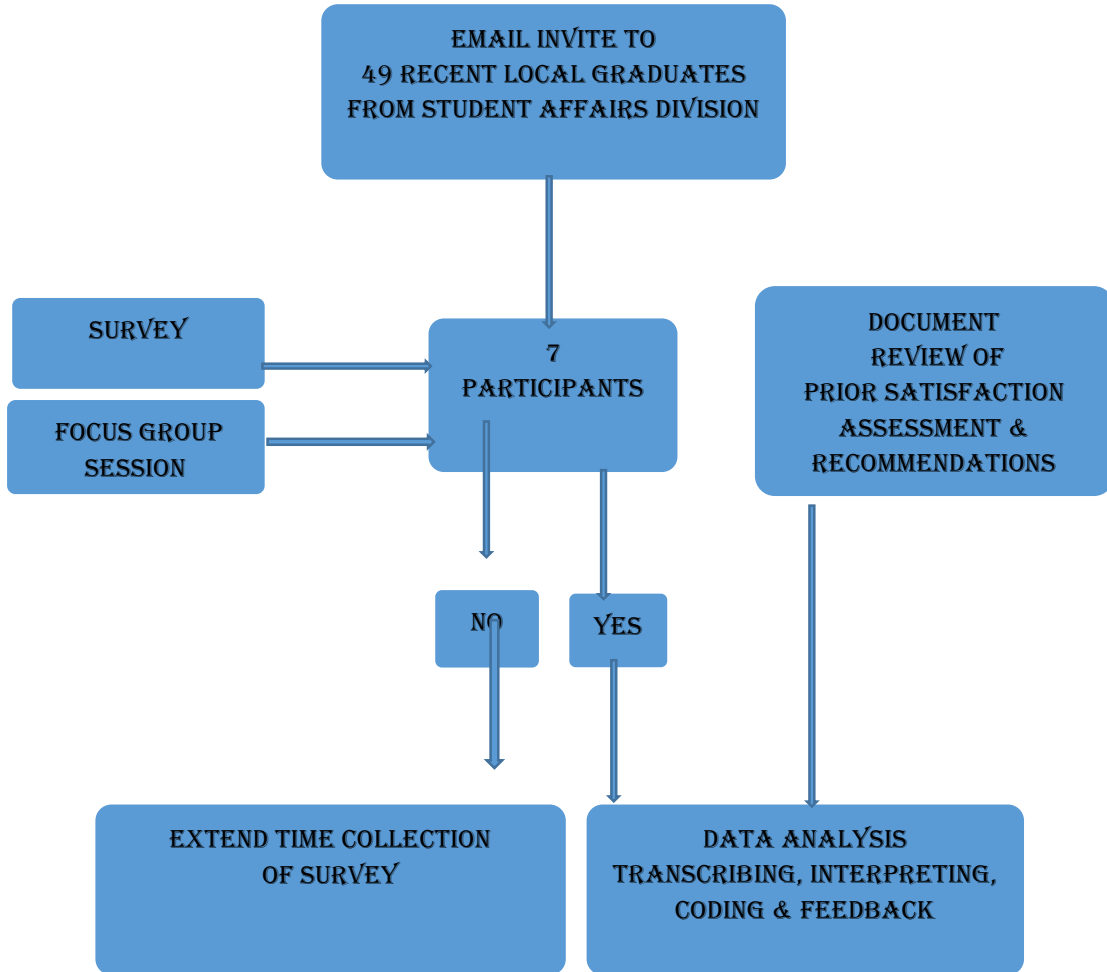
EMAIL INVITE TO
49 RECENT LOCAL GRADUATES
FROM STUDENT AFFAIRS DIVISION

SURVEY

FOCUS GROUP SESSION

7
PARTICIPANTS

DOCUMENT
REVIEW OF
PRIOR SATISFACTION
ASSESSMENT &
RECOMMENDATIONS

NO

YES

EXTEND TIME COLLECTION
OF SURVEY

DATA ANALYSIS
TRANSCRIBING, INTERPRETING,
CODING & FEEDBACK